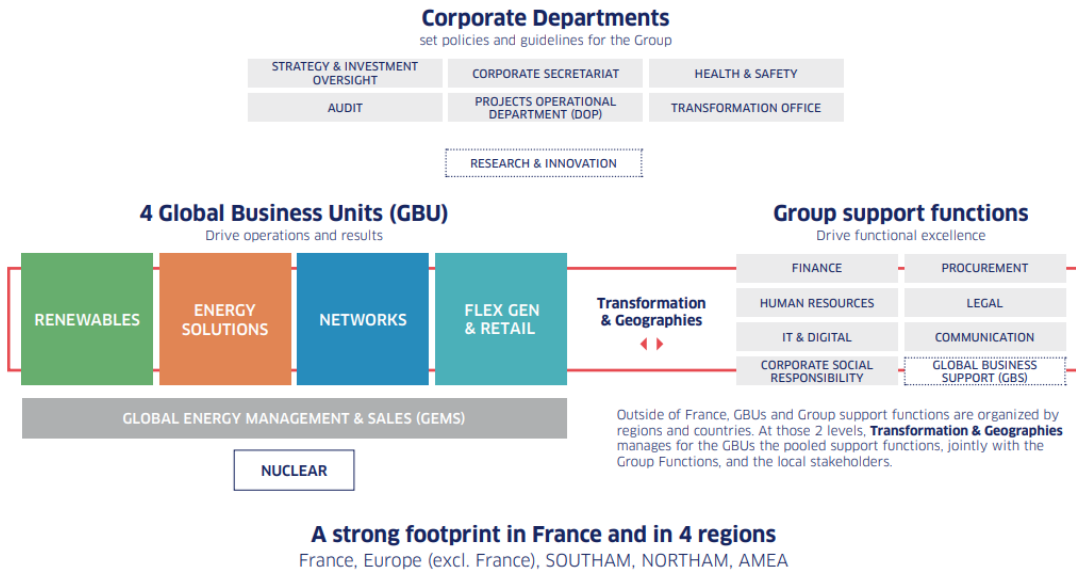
Corporate Departments
set policies and guidelines for the Group

STRATEGY & INVESTMENT OVERSIGHT
CORPORATE SECRETARIAT
HEALTH & SAFETY
AUDIT
PROJECTS OPERATIONAL DEPARTMENT (DOP)
TRANSFORMATION OFFICE

RESEARCH & INNOVATION

4 Global Business Units (GBU)
Drive operations and results

RENEWABLES
ENERGY SOLUTIONS
NETWORKS
FLEX GEN & RETAIL

Transformation & Geographies

Group support functions
Drive functional excellence

FINANCE
PROCUREMENT
HUMAN RESOURCES
LEGAL
IT & DIGITAL
COMMUNICATION
CORPORATE SOCIAL RESPONSIBILITY
GLOBAL BUSINESS SUPPORT (GBS)

GLOBAL ENERGY MANAGEMENT & SALES (GEMS)

NUCLEAR

Outside of France, GBUs and Group support functions are organized by regions and countries. At those 2 levels, Transformation & Geographies manages for the GBUs the pooled support functions, jointly with the Group Functions, and the local stakeholders.

A strong footprint in France and in 4 regions
France, Europe (excl. France), SOUTHAM, NORTHAM, AMEA